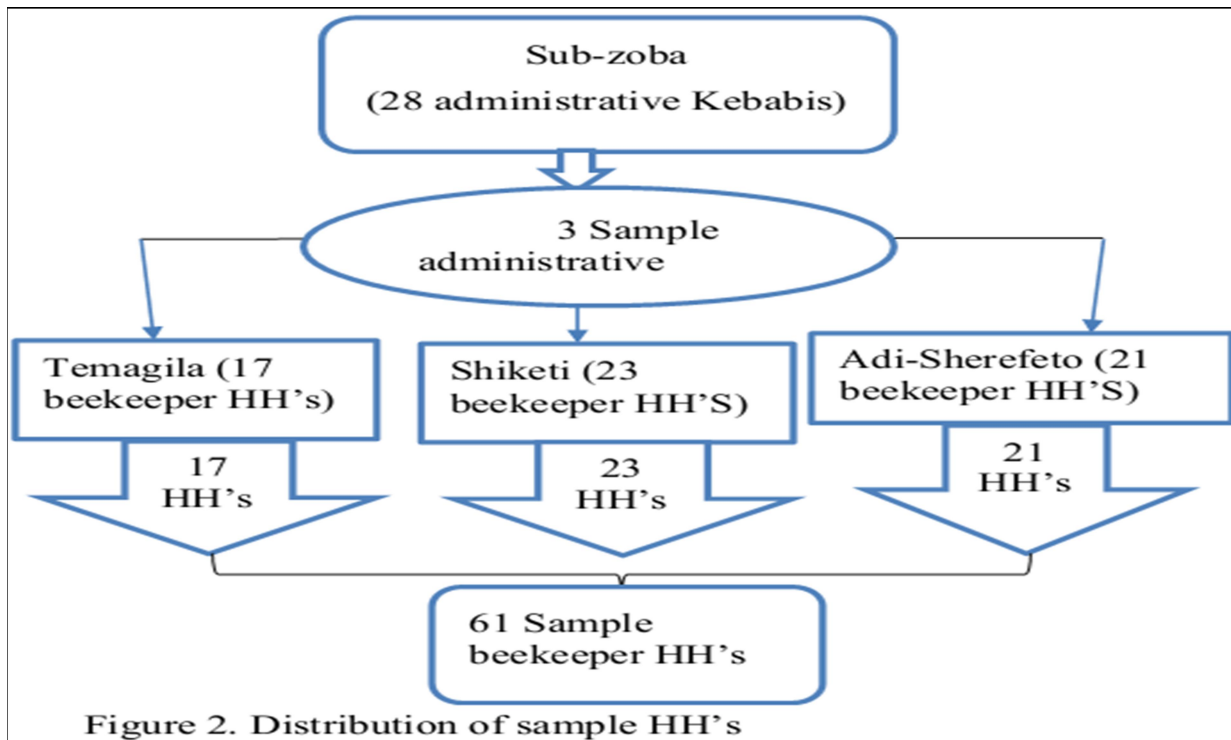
Sub-zoba
(28 administrative Kebabis)

3 Sample administrative

Temagila (17 beekeeper HH’s)

Shiketi (23 beekeeper HH’S)

Adi-Sherefeto (21 beekeeper HH’S)

17 HH’s

23 HH’s

21 HH’s

61 Sample beekeeper HH’s

Figure 2. Distribution of sample HH’s